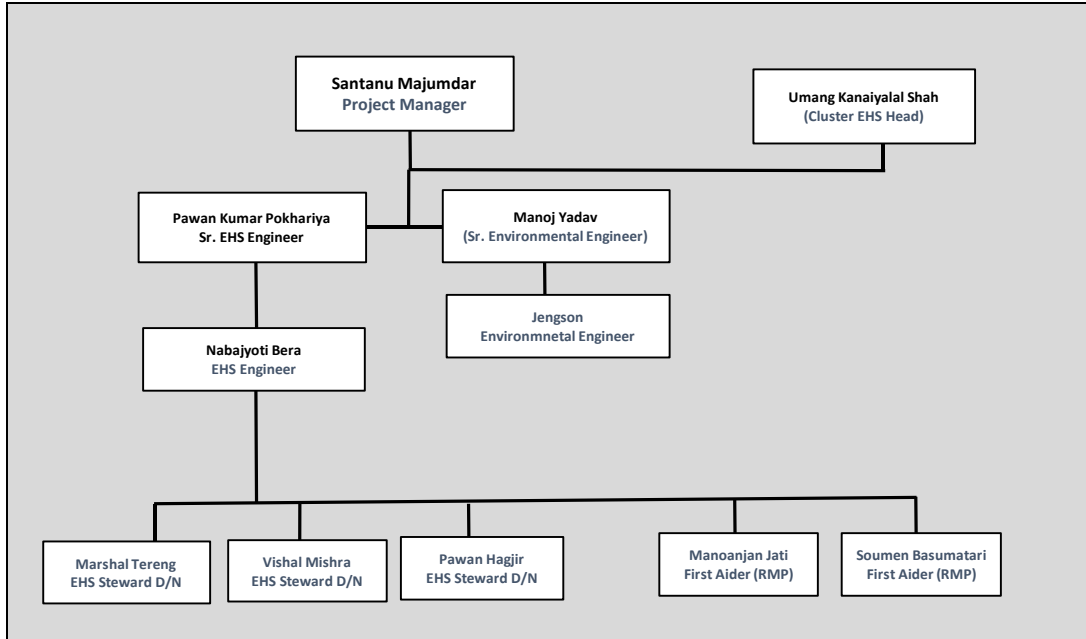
Santanu Majumdar
Project Manager

Umang Kanaiyalal Shah
(Cluster EHS Head)

Pawan Kumar Pokhariya
Sr. EHS Engineer

Manoj Yadav
(Sr. Environmental Engineer)

Jengson
Environmnetal Engineer

Nabajyoti Bera
EHS Engineer

Marshal Tereng
EHS Steward D/N

Vishal Mishra
EHS Steward D/N

Pawan Hagjir
EHS Steward D/N

Manoanjan Jati
First Aider (RMP)

Soumen Basumatari
First Aider (RMP)